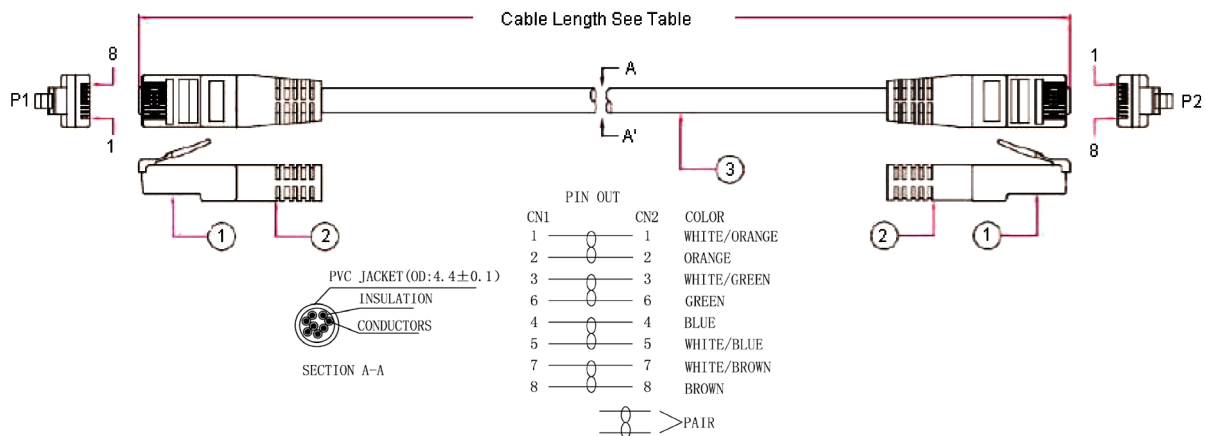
Cable Length See Table

8
P1
1

A
A'

1
P2
8

3

1 2

2 1

PIN OUT

| CN1 | CN2 | COLOR |
|---|---|---|
| 1 | 1 | WHITE/ORANGE |
| 2 | 2 | ORANGE |
| 3 | 3 | WHITE/GREEN |
| 6 | 6 | GREEN |
| 4 | 4 | BLUE |
| 5 | 5 | WHITE/BLUE |
| 7 | 7 | WHITE/BROWN |
| 8 | 8 | BROWN |

PAIR

PVC JACKET(OD:4.4$\pm$0.1)
INSULATION
CONDUCTORS

SECTION A-A